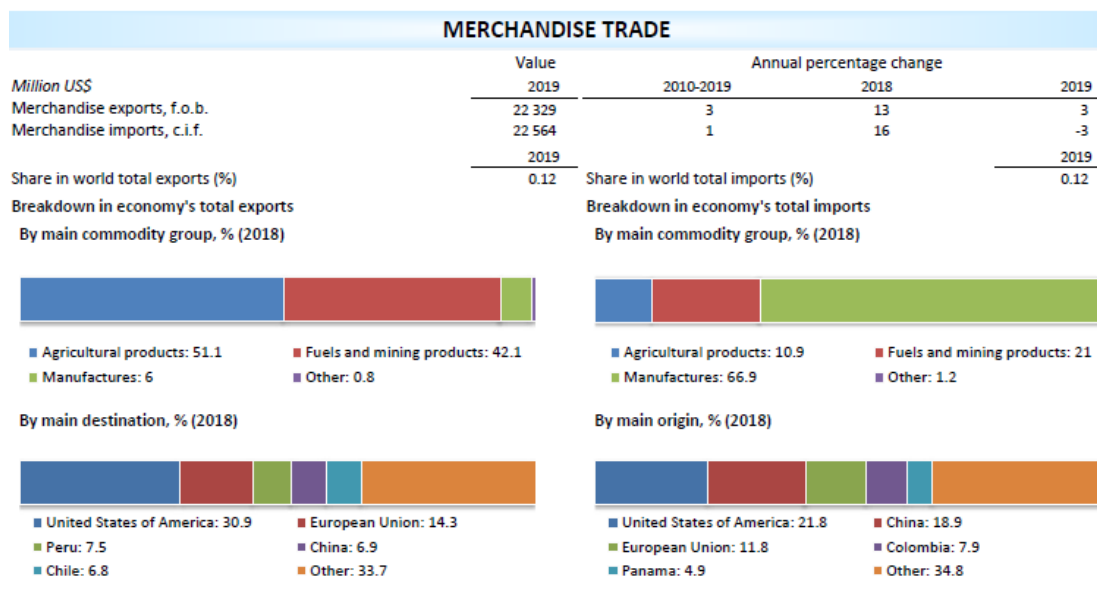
MERCHANDISE TRADE

| Million US$ | Value 2019 | Annual percentage change 2010-2019 | 2018 | 2019 |
|---|---|---|---|---|
| Merchandise exports, f.o.b. | 22 329 | 3 | 13 | 3 |
| Merchandise imports, c.i.f. | 22 564 | 1 | 16 | -3 |

| | 2019 | | 2019 |
|---|---|---|---|
| Share in world total exports (%) | 0.12 | Share in world total imports (%) | 0.12 |

Breakdown in economy's total exports

By main commodity group, % (2018)

Agricultural products: 51.1
Fuels and mining products: 42.1
Manufactures: 6
Other: 0.8

By main destination, % (2018)

United States of America: 30.9
European Union: 14.3
Peru: 7.5
China: 6.9
Chile: 6.8
Other: 33.7

Breakdown in economy's total imports

By main commodity group, % (2018)

Agricultural products: 10.9
Fuels and mining products: 21
Manufactures: 66.9
Other: 1.2

By main origin, % (2018)

United States of America: 21.8
China: 18.9
European Union: 11.8
Colombia: 7.9
Panama: 4.9
Other: 34.8